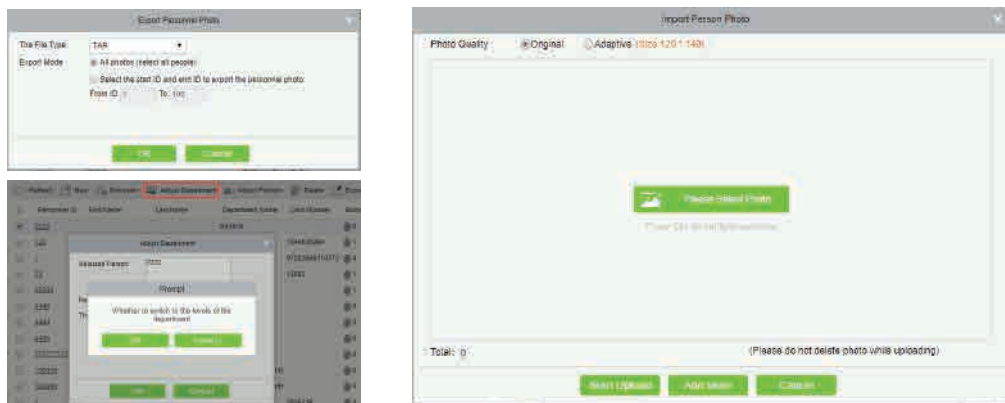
Export Personnel Photo

The File Type TAR

Export Mode All photos (select all people)

Select the start ID and end ID to export the personnel photo

From ID 1 To 100

OK Cancel

Refresh New Personnel Adjust Department Adjust Position Delete

Personnel ID First Name Last Name Department Name Card Number

Adjust Department

Adjusted Person

Prompt

Whether to switch to the levels of the department

OK Cancel

OK Cancel

Import Person Photo

Photo Quality Original Adaptive (Size 120 * 140)

Please Select Photo

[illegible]

Total: 0 (Please do not delete photo while uploading)

Start Upload Add More Cancel